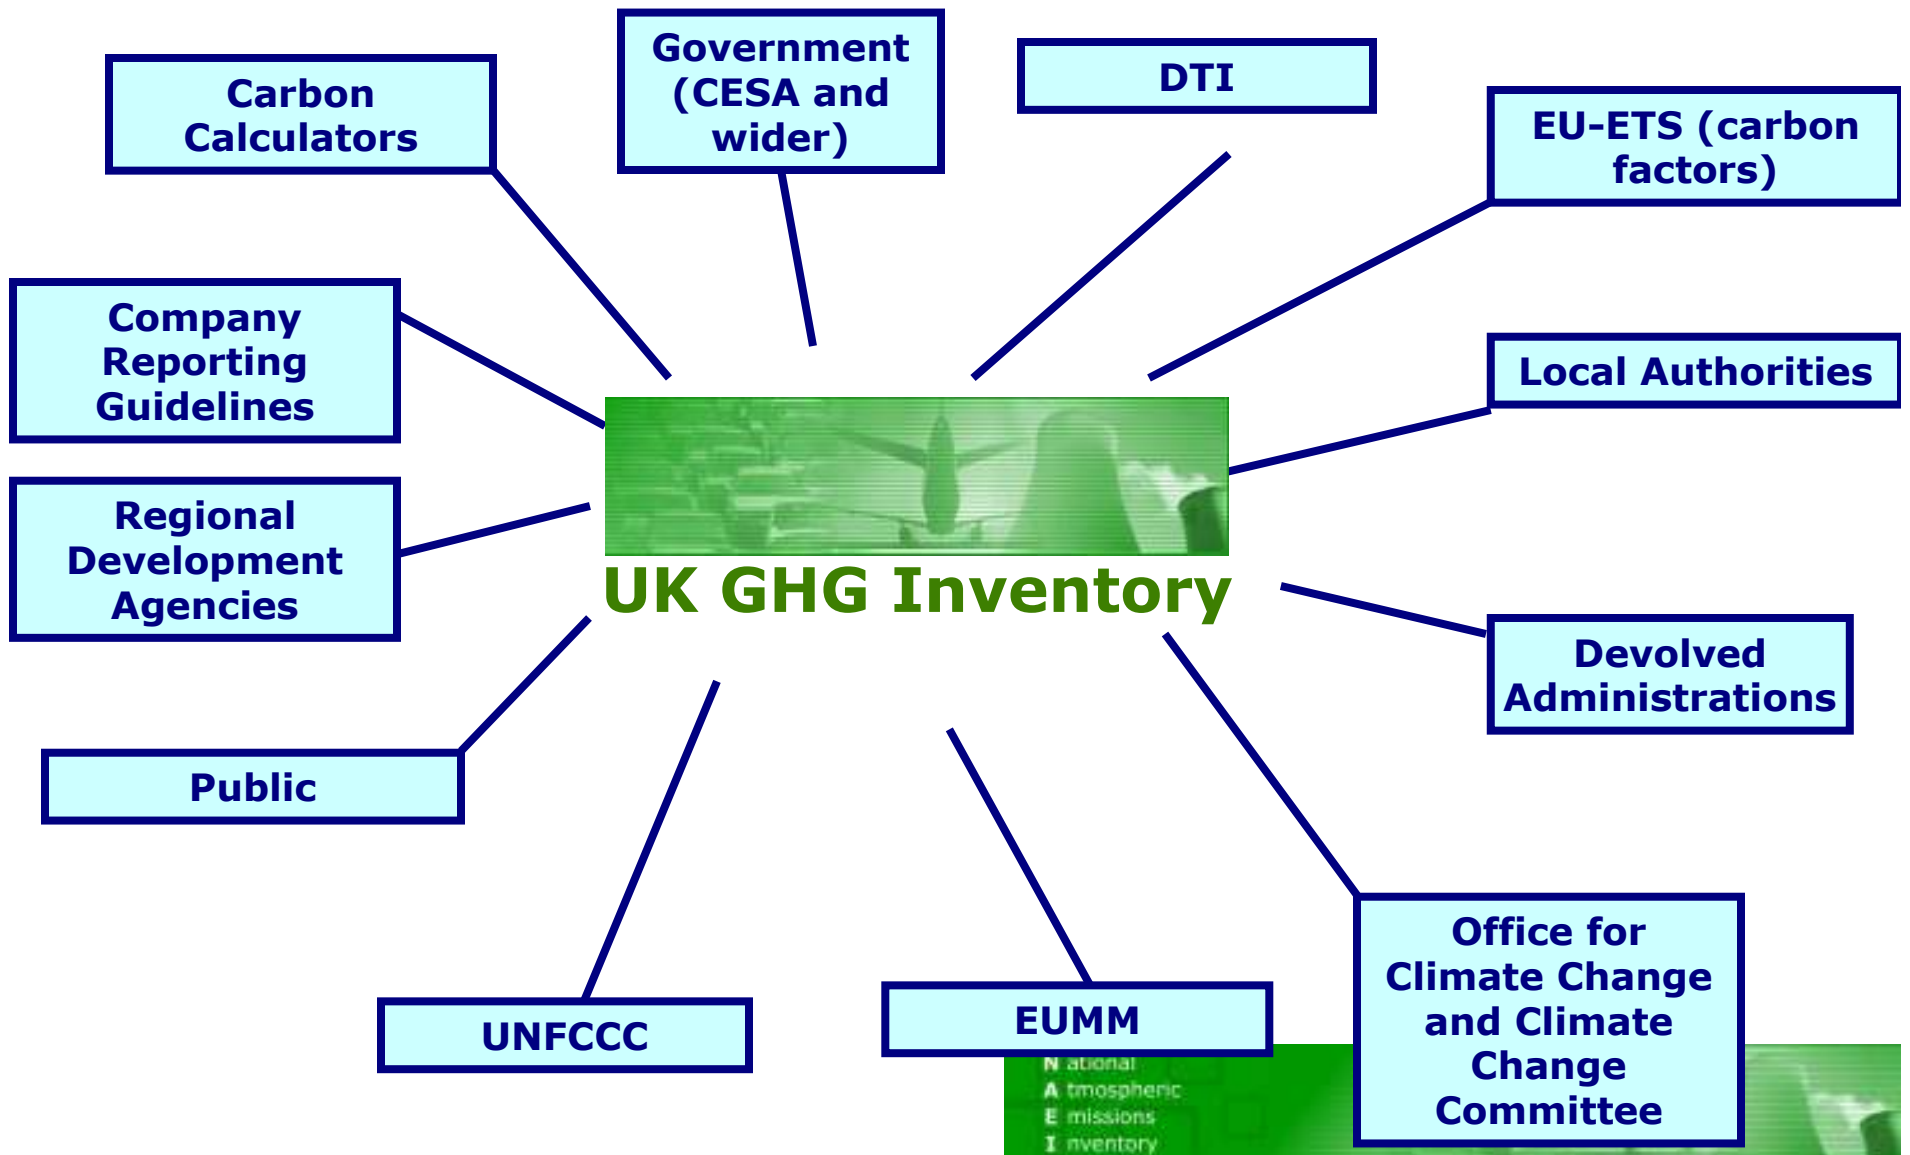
Carbon Calculators

Government (CESA and wider)

DTI

EU-ETS (carbon factors)

Company Reporting Guidelines

Local Authorities

Regional Development Agencies

UK GHG Inventory

Devolved Administrations

Public

UNFCCC

EUMM

Office for Climate Change and Climate Change Committee

National
Atmospheric
Emissions
Inventory